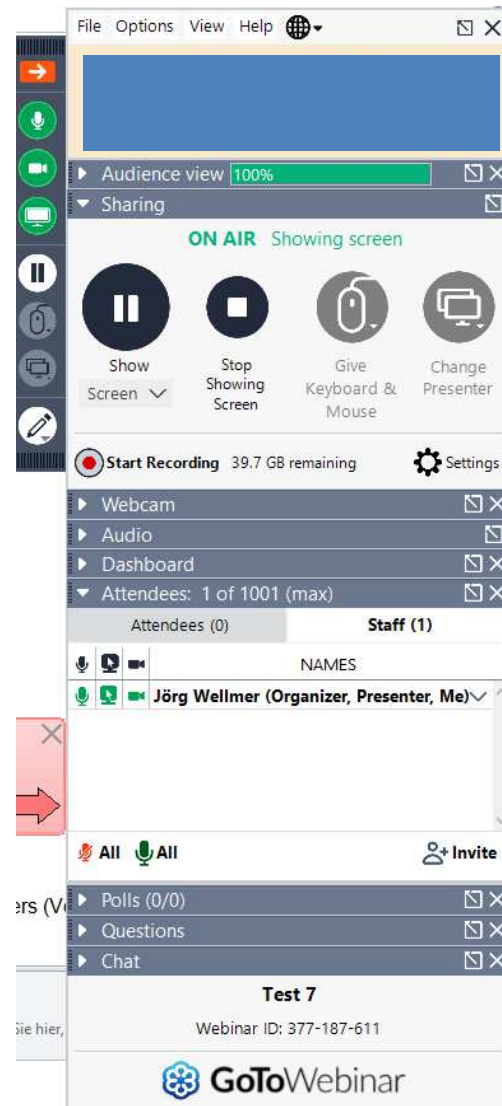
File Options View Help

Audience view 100%

Sharing

ON AIR Showing screen

Show Screen

Stop Showing Screen

Give Keyboard & Mouse

Change Presenter

Start Recording 39.7 GB remaining

Settings

Webcam

Audio

Dashboard

Attendees: 1 of 1001 (max)

Attendees (0)

Staff (1)

NAMES

Jörg Wellmer (Organizer, Presenter, Me)

All All

Invite

ers (V

Polls (0/0)

Questions

Chat

Test 7

Webinar ID: 377-187-611

Sie hier,

GoToWebinar